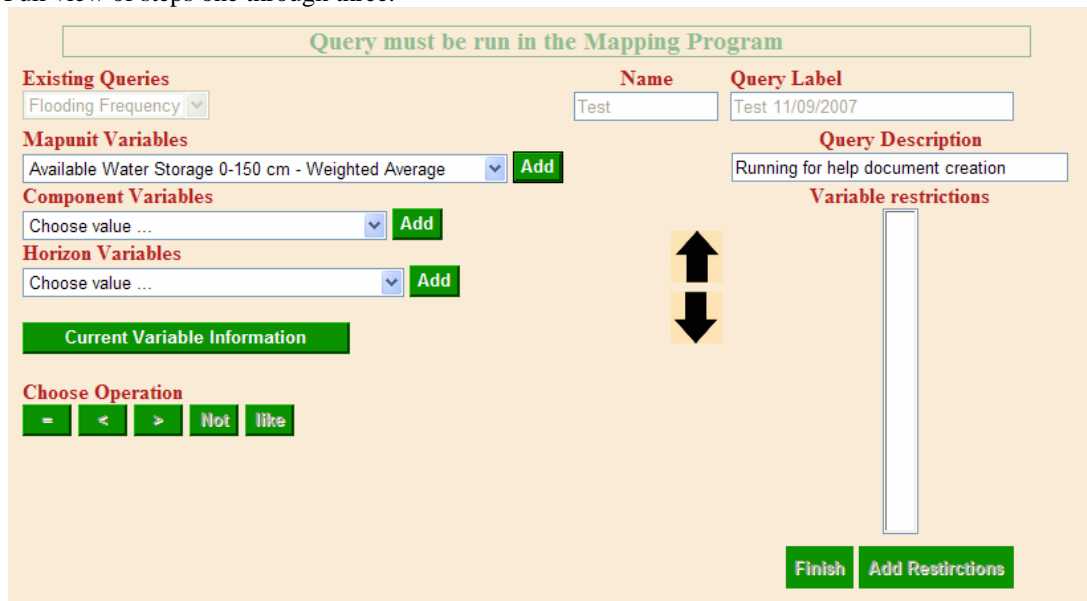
Full view of steps one through three.

Query must be run in the Mapping Program

Existing Queries
Flooding Frequency

Name
Test

Query Label
Test 11/09/2007

Mapunit Variables
Available Water Storage 0-150 cm - Weighted Average
Add

Query Description
Running for help document creation

Component Variables
Choose value ...
Add

Variable restrictions

Horizon Variables
Choose value ...
Add

Current Variable Information

Choose Operation
= < > Not like

Finish
Add Restirctions